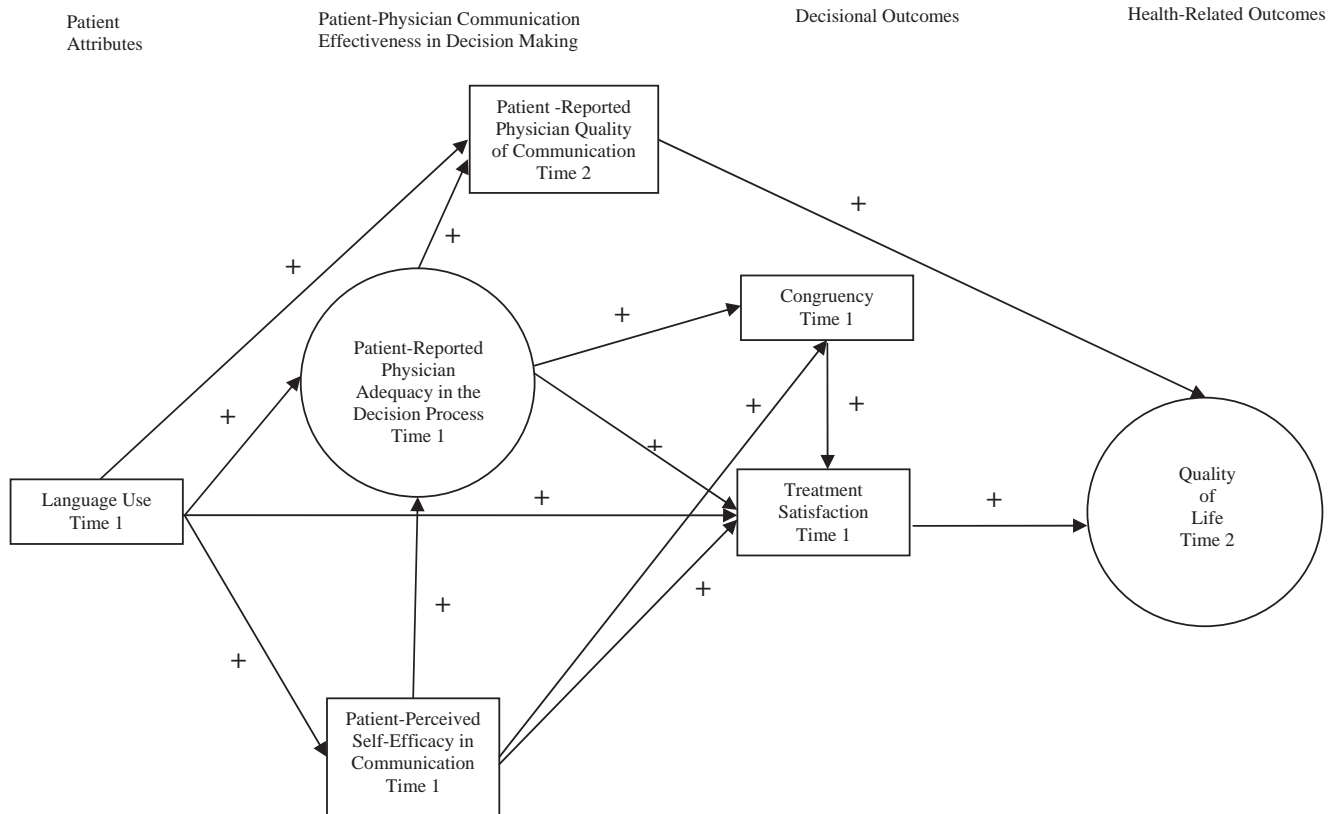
Patient Attributes

Patient-Physician Communication Effectiveness in Decision Making

Decisional Outcomes

Health-Related Outcomes

Patient -Reported Physician Quality of Communication Time 2

+

+

+

+

Congruency Time 1

Patient-Reported Physician Adequacy in the Decision Process Time 1

+

+

+

+

Language Use Time 1

+

Treatment Satisfaction Time 1

+

Quality of Life Time 2

+

+

+

Patient-Perceived Self-Efficacy in Communication Time 1